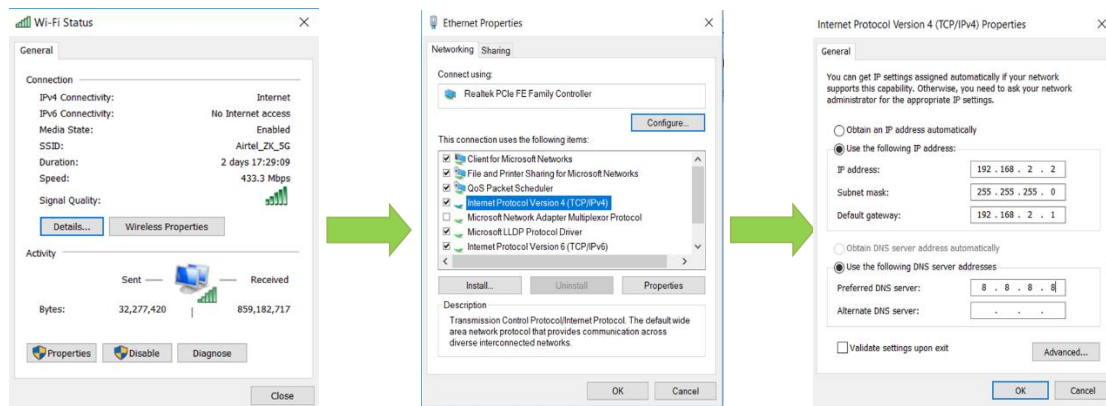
Wi-Fi Status ×

General

Connection

| | |
|---|---|
| IPv4 Connectivity: | Internet |
| IPv6 Connectivity: | No Internet access |
| Media State: | Enabled |
| SSID: | Airtel_ZK_5G |
| Duration: | 2 days 17:29:09 |
| Speed: | 433.3 Mbps |

Signal Quality:

Details... Wireless Properties

Activity

Sent — — Received

Bytes: 32,277,420 | 859,182,717

Properties Disable Diagnose

Close

Ethernet Properties ×

Networking Sharing

Connect using:

Realtek PCIe FE Family Controller

Configure...

This connection uses the following items:

Client for Microsoft Networks
File and Printer Sharing for Microsoft Networks
QoS Packet Scheduler
Internet Protocol Version 4 (TCP/IPv4)
Microsoft Network Adapter Multiplexor Protocol
Microsoft LLDP Protocol Driver
Internet Protocol Version 6 (TCP/IPv6)

Install... Uninstall Properties

Description

Transmission Control Protocol/Internet Protocol. The default wide area network protocol that provides communication across diverse interconnected networks.

OK Cancel

Internet Protocol Version 4 (TCP/IPv4) Properties ×

General

You can get IP settings assigned automatically if your network supports this capability. Otherwise, you need to ask your network administrator for the appropriate IP settings.

Obtain an IP address automatically
Use the following IP address:

| | |
|---|---|
| IP address: | 192 . 168 . 2 . 2 |
| Subnet mask: | 255 . 255 . 255 . 0 |
| Default gateway: | 192 . 168 . 2 . 1 |

Obtain DNS server address automatically
Use the following DNS server addresses

| | |
|---|---|
| Preferred DNS server: | 8 . 8 . 8 . 8 |
| Alternate DNS server: | . . . |

Validate settings upon exit Advanced...

OK Cancel